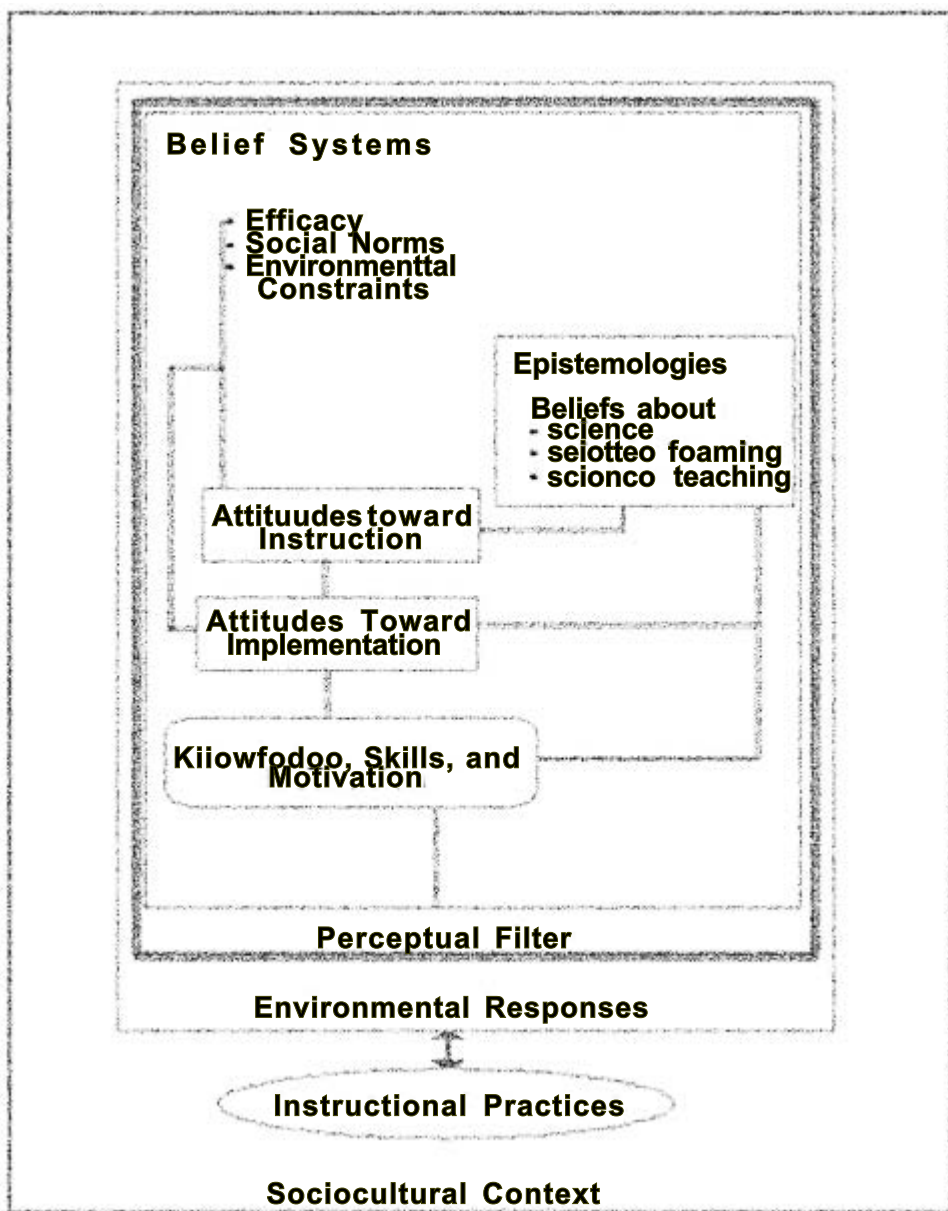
Belief Systems

- Efficacy
- Social Norms
- Environmenttal Constraints

Epistemologies

Beliefs about
- science
- seiotteo foaming
- scionco teaching

Attituudes toward Instruction

Attitudes Toward Implementation

Kiiowfodoo, Skills, and Motivation

Perceptual Filter

Environmental Responses

Instructional Practices

Sociocultural Context